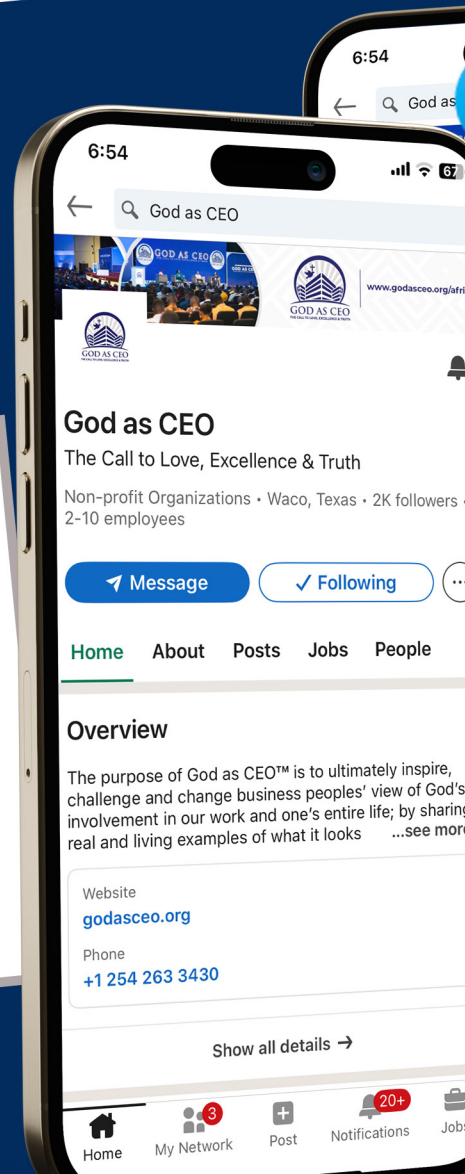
6:54

God as

6:54

67

God as CEO

GOD AS CEO

GOD AS CEO

GOD AS CEO
THE CALL TO LOVE, EXCELLENCE & TRUTH

www.godasceo.org/afri

GOD AS CEO

God as CEO

The Call to Love, Excellence & Truth

Non-profit Organizations • Waco, Texas • 2K followers • 2-10 employees

Message

✓ Following

Home About Posts Jobs People

Overview

The purpose of God as CEO™ is to ultimately inspire, challenge and change business peoples' view of God's involvement in our work and one's entire life; by sharing real and living examples of what it looks ...see more

Website
godasceo.org

Phone
+1 254 263 3430

Show all details →

Home My Network 3 Post Notifications 20+ Jobs